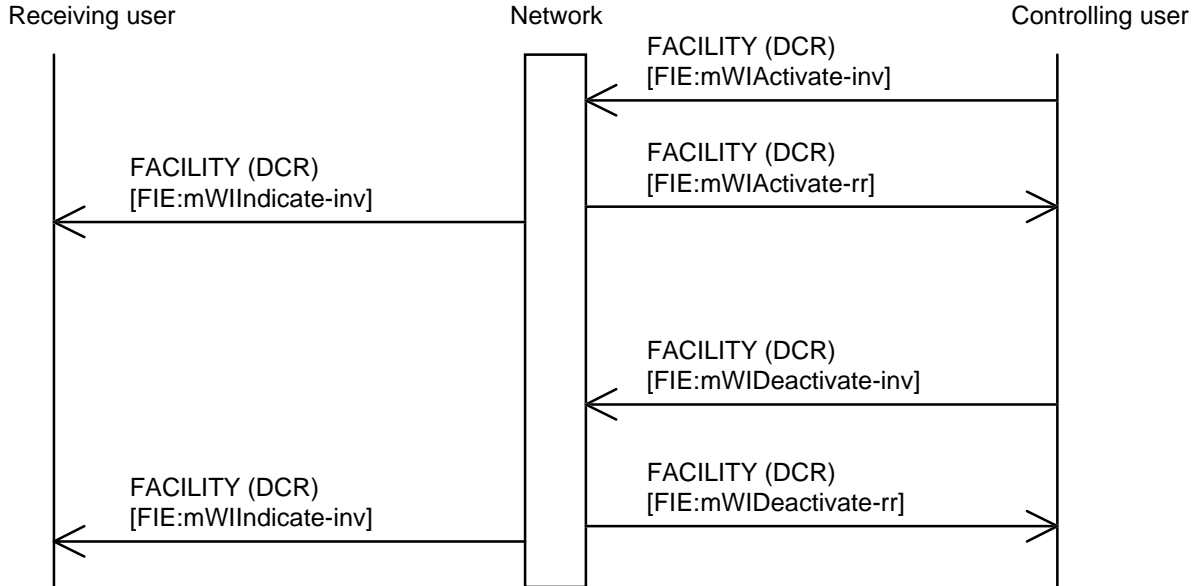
Receiving user

Network

Controlling user

FACILITY (DCR)
[FIE:mWIActivate-inv]

FACILITY (DCR)
[FIE:mWIIndicate-inv]

FACILITY (DCR)
[FIE:mWIActivate-rr]

FACILITY (DCR)
[FIE:mWIDeactivate-inv]

FACILITY (DCR)
[FIE:mWIIndicate-inv]

FACILITY (DCR)
[FIE:mWIDeactivate-rr]